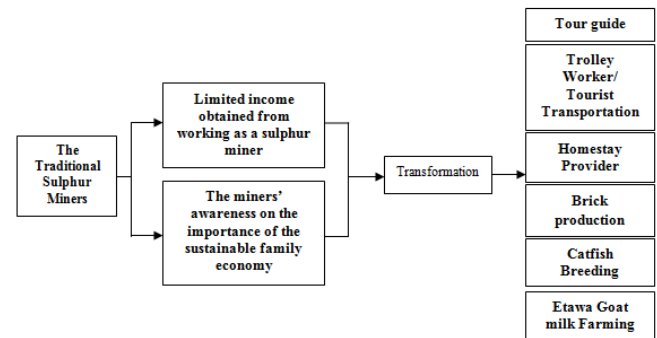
The Traditional Sulphur Miners

Limited income obtained from working as a sulphur miner

The miners' awareness on the importance of the sustainable family economy

Transformation

Tour guide

Trolley Worker/ Tourist Transportation

Homestay Provider

Brick production

Catfish Breeding

Etawa Goat milk Farming